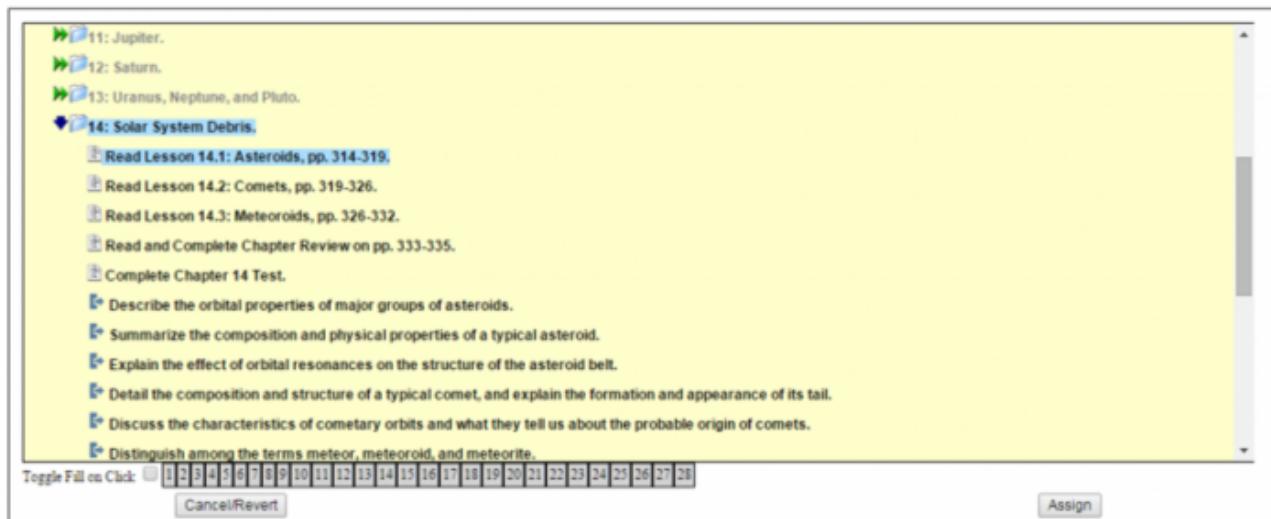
11: Jupiter.
12: Saturn.
13: Uranus, Neptune, and Pluto.
14: Solar System Debris.
Read Lesson 14.1: Asteroids, pp. 314-319.
Read Lesson 14.2: Comets, pp. 319-326.
Read Lesson 14.3: Meteoroids, pp. 326-332.
Read and Complete Chapter Review on pp. 333-335.
Complete Chapter 14 Test.
Describe the orbital properties of major groups of asteroids.
Summarize the composition and physical properties of a typical asteroid.
Explain the effect of orbital resonances on the structure of the asteroid belt.
Detail the composition and structure of a typical comet, and explain the formation and appearance of its tail.
Discuss the characteristics of cometary orbits and what they tell us about the probable origin of comets.
Distinguish among the terms meteor, meteoroid, and meteorite.
Toggle Fill on Click 1 2 3 4 5 6 7 8 9 10 11 12 13 14 15 16 17 18 19 20 21 22 23 24 25 26 27 28
Cancel/Revert
Assign